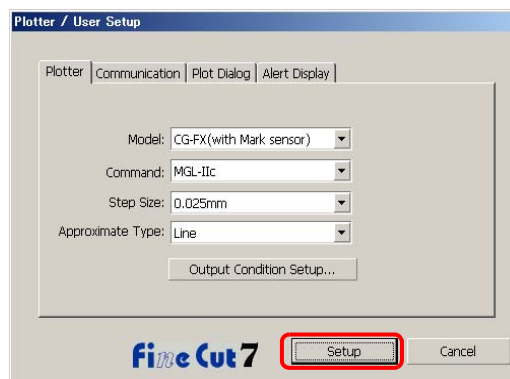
Plotter / User Setup

Plotter | Communication | Plot Dialog | Alert Display

Model: CG-FX(with Mark sensor)

Command: MGL-IIc

Step Size: 0.025mm

Approximate Type: Line

Output Condition Setup...

FineCut7

Setup

Cancel